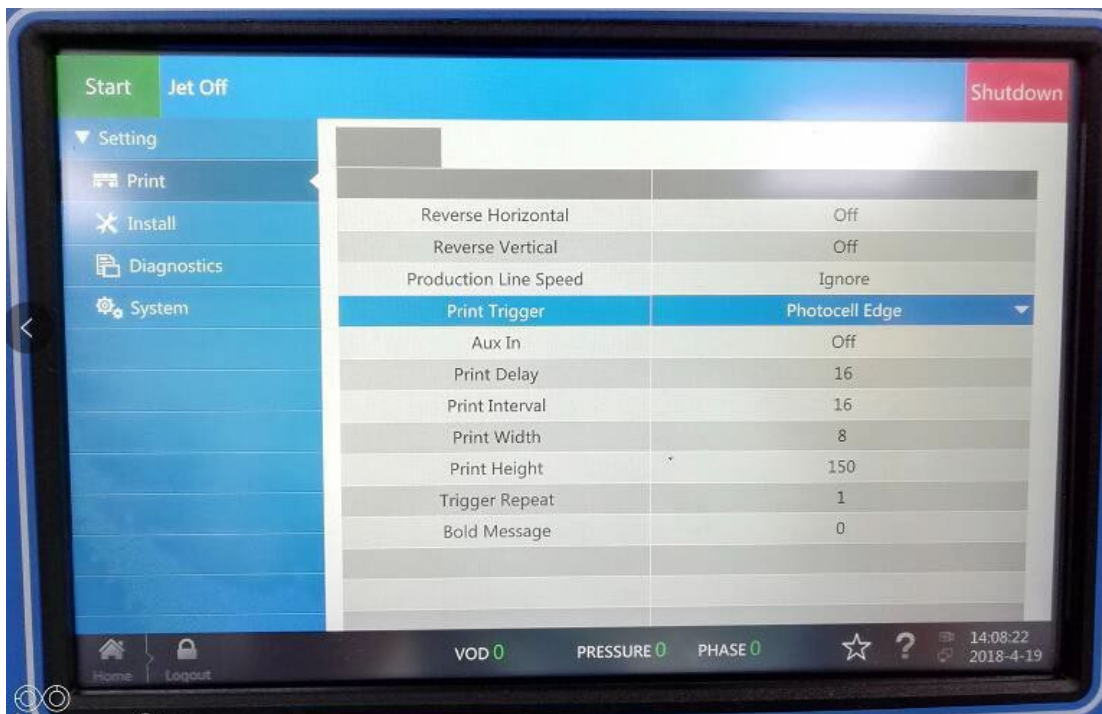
Start Jet Off Shutdown

▼ Setting
Print
Install
Diagnostics
System

| | |
|---|---|
| Reverse Horizontal | Off |
| Reverse Vertical | Off |
| Production Line Speed | Ignore |
| Print Trigger | Photocell Edge |
| Aux In | Off |
| Print Delay | 16 |
| Print Interval | 16 |
| Print Width | 8 |
| Print Height | 150 |
| Trigger Repeat | 1 |
| Bold Message | 0 |

Home Logout VOD 0 PRESSURE 0 PHASE 0 14:08:22 2018-4-19